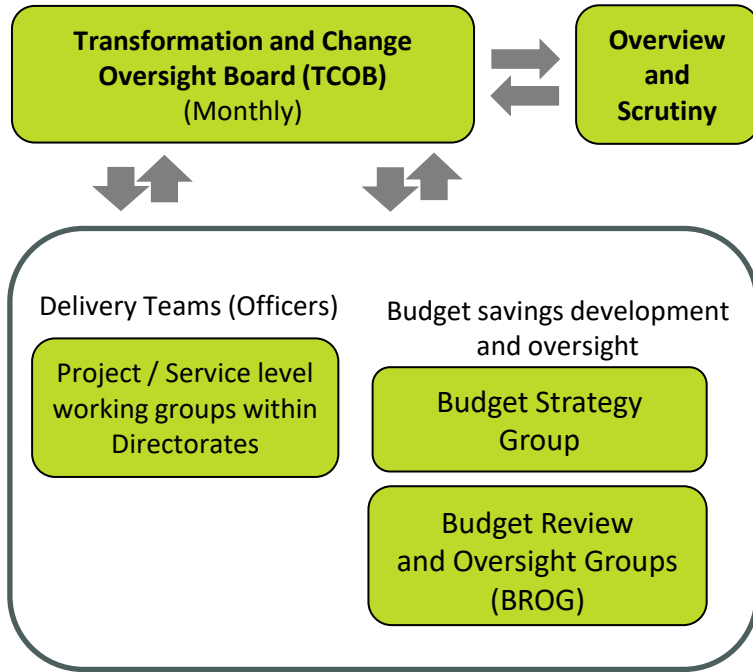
**Transformation and Change Oversight Board (TCOB)**
(Monthly)

**Overview and Scrutiny**

Delivery Teams (Officers)

Project / Service level working groups within Directorates

Budget savings development and oversight

Budget Strategy Group

Budget Review and Oversight Groups (BROG)